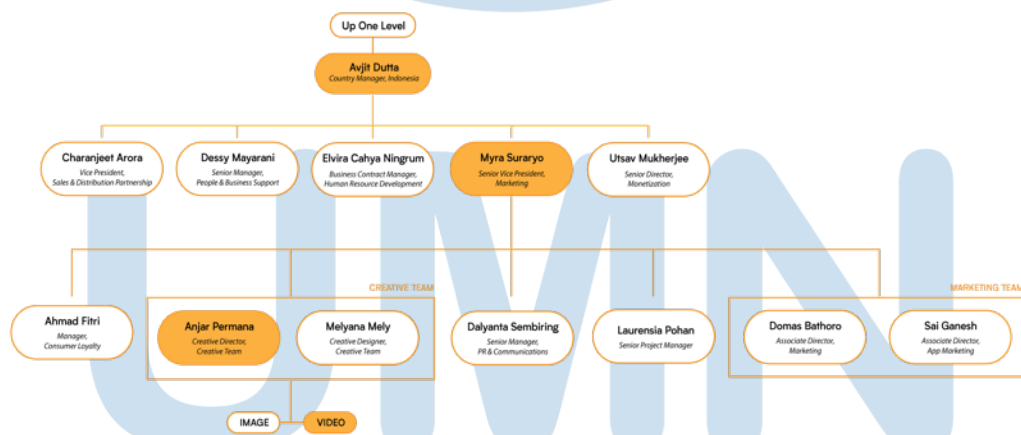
Up One Level

Avjit Dutta
Country Manager, Indonesia

Charanjeet Arora
Vice President, Sales & Distribution Partnership

Dessy Mayarani
Senior Manager, People & Business Support

Elvira Cahya Ningrum
Business Contract Manager, Human Resource Development

Myra Suraryo
Senior Vice President, Marketing

Utsav Mukherjee
Senior Director, Monetization

CREATIVE TEAM

MARKETING TEAM

Ahmad Fitri
Manager, Consumer Loyalty

Anjar Permana
Creative Director, Creative Team

Melyana Mely
Creative Designer, Creative Team

Dalyanta Sembiring
Senior Manager, PR & Communications

Laurensia Pohan
Senior Project Manager

Domas Bathoro
Associate Director, Marketing

Sai Ganesh
Associate Director, App Marketing

IMAGE

VIDEO